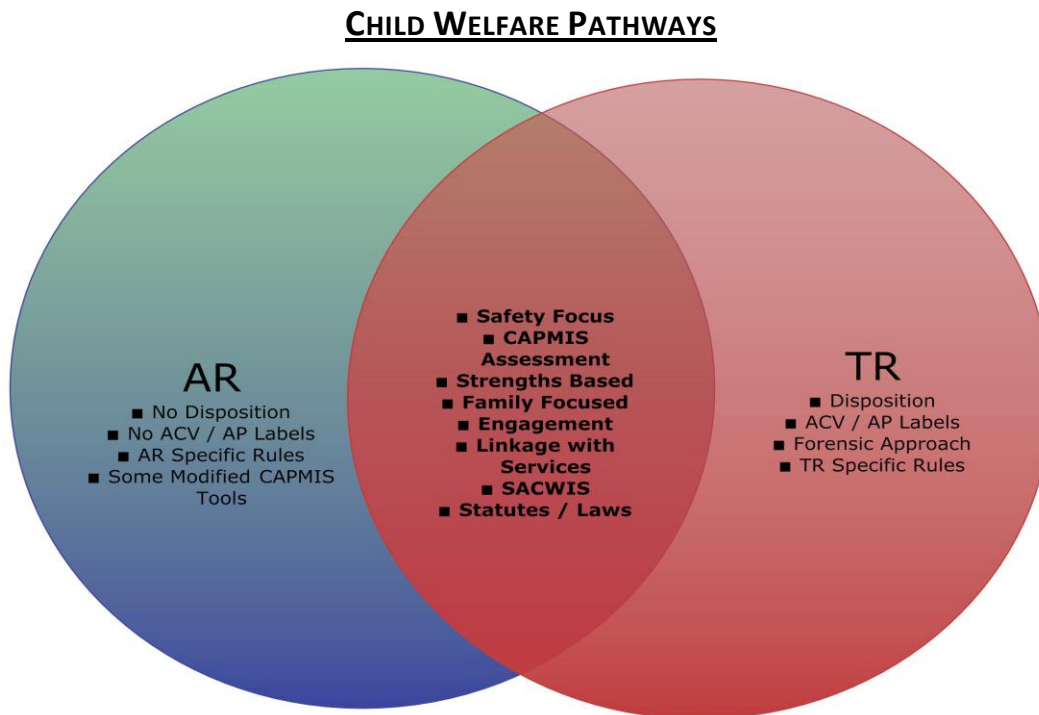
CHILD WELFARE PATHWAYS

AR
■ No Disposition
■ No ACV / AP Labels
■ AR Specific Rules
■ Some Modified CAPMIS Tools

■ Safety Focus
■ CAPMIS Assessment
■ Strengths Based
■ Family Focused
■ Engagement
■ Linkage with Services
■ SACWIS
■ Statutes / Laws

TR
■ Disposition
■ ACV / AP Labels
■ Forensic Approach
■ TR Specific Rules